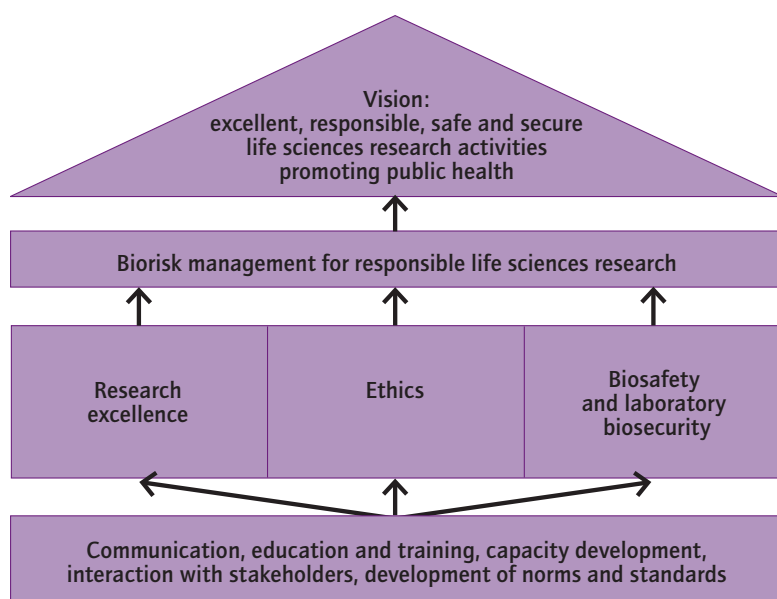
Vision:
excellent, responsible, safe and secure life sciences research activities promoting public health

Biorisk management for responsible life sciences research

Research excellence

Ethics

Biosafety and laboratory biosecurity

Communication, education and training, capacity development, interaction with stakeholders, development of norms and standards